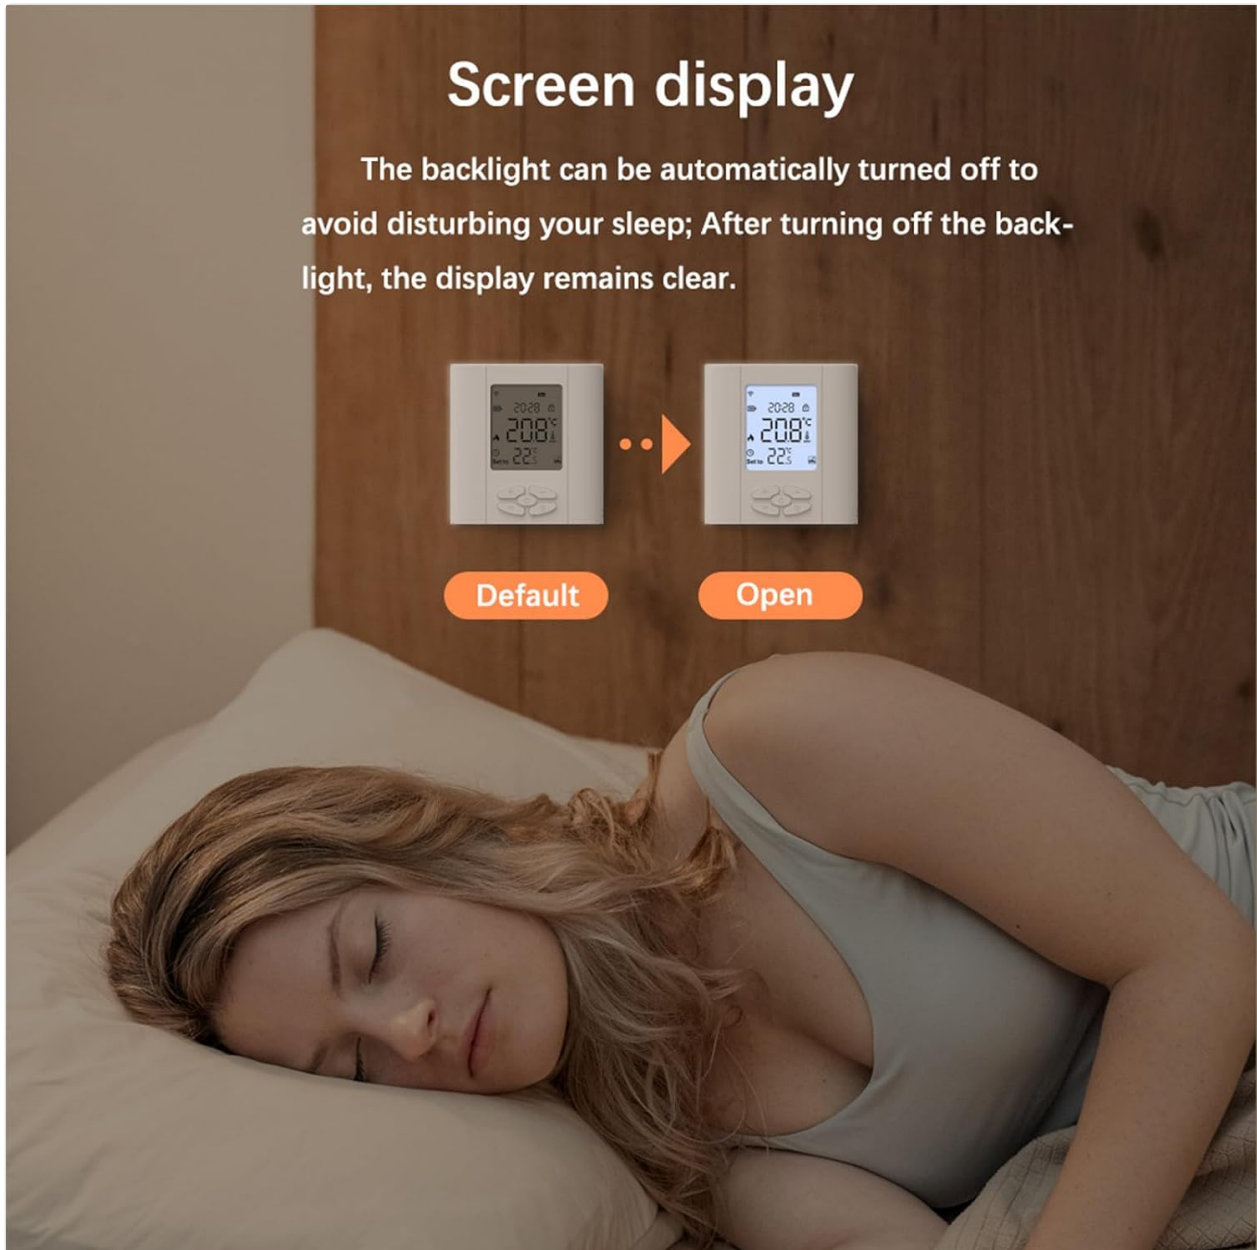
Screen display

The backlight can be automatically turned off to avoid disturbing your sleep; After turning off the backlight, the display remains clear.

20:28
20.8°C
Set to 22.5°C

20:28
20.8°C
Set to 22.5°C

Default

Open